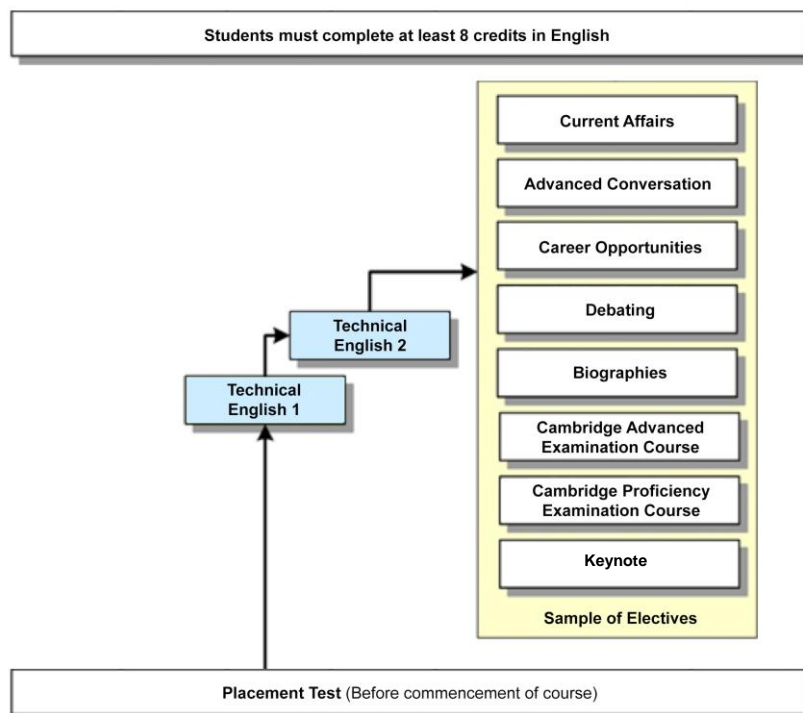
Students must complete at least 8 credits in English

Technical English 1

Technical English 2

Current Affairs

Advanced Conversation

Career Opportunities

Debating

Biographies

Cambridge Advanced Examination Course

Cambridge Proficiency Examination Course

Keynote

Sample of Electives

Placement Test (Before commencement of course)